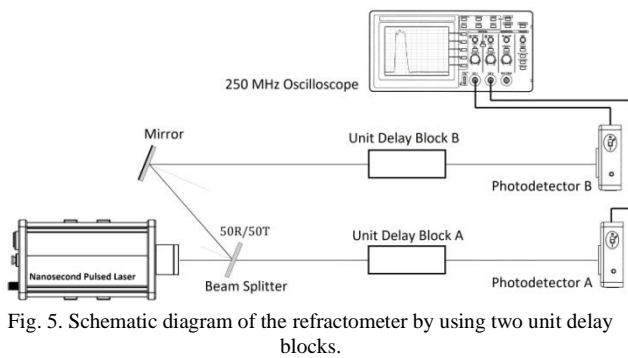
250 MHz Oscilloscope

Mirror

Unit Delay Block B

Photodetector B

50R/50T

Unit Delay Block A

Nanosecond Pulsed Laser

Beam Splitter

Photodetector A

Fig. 5. Schematic diagram of the refractometer by using two unit delay blocks.